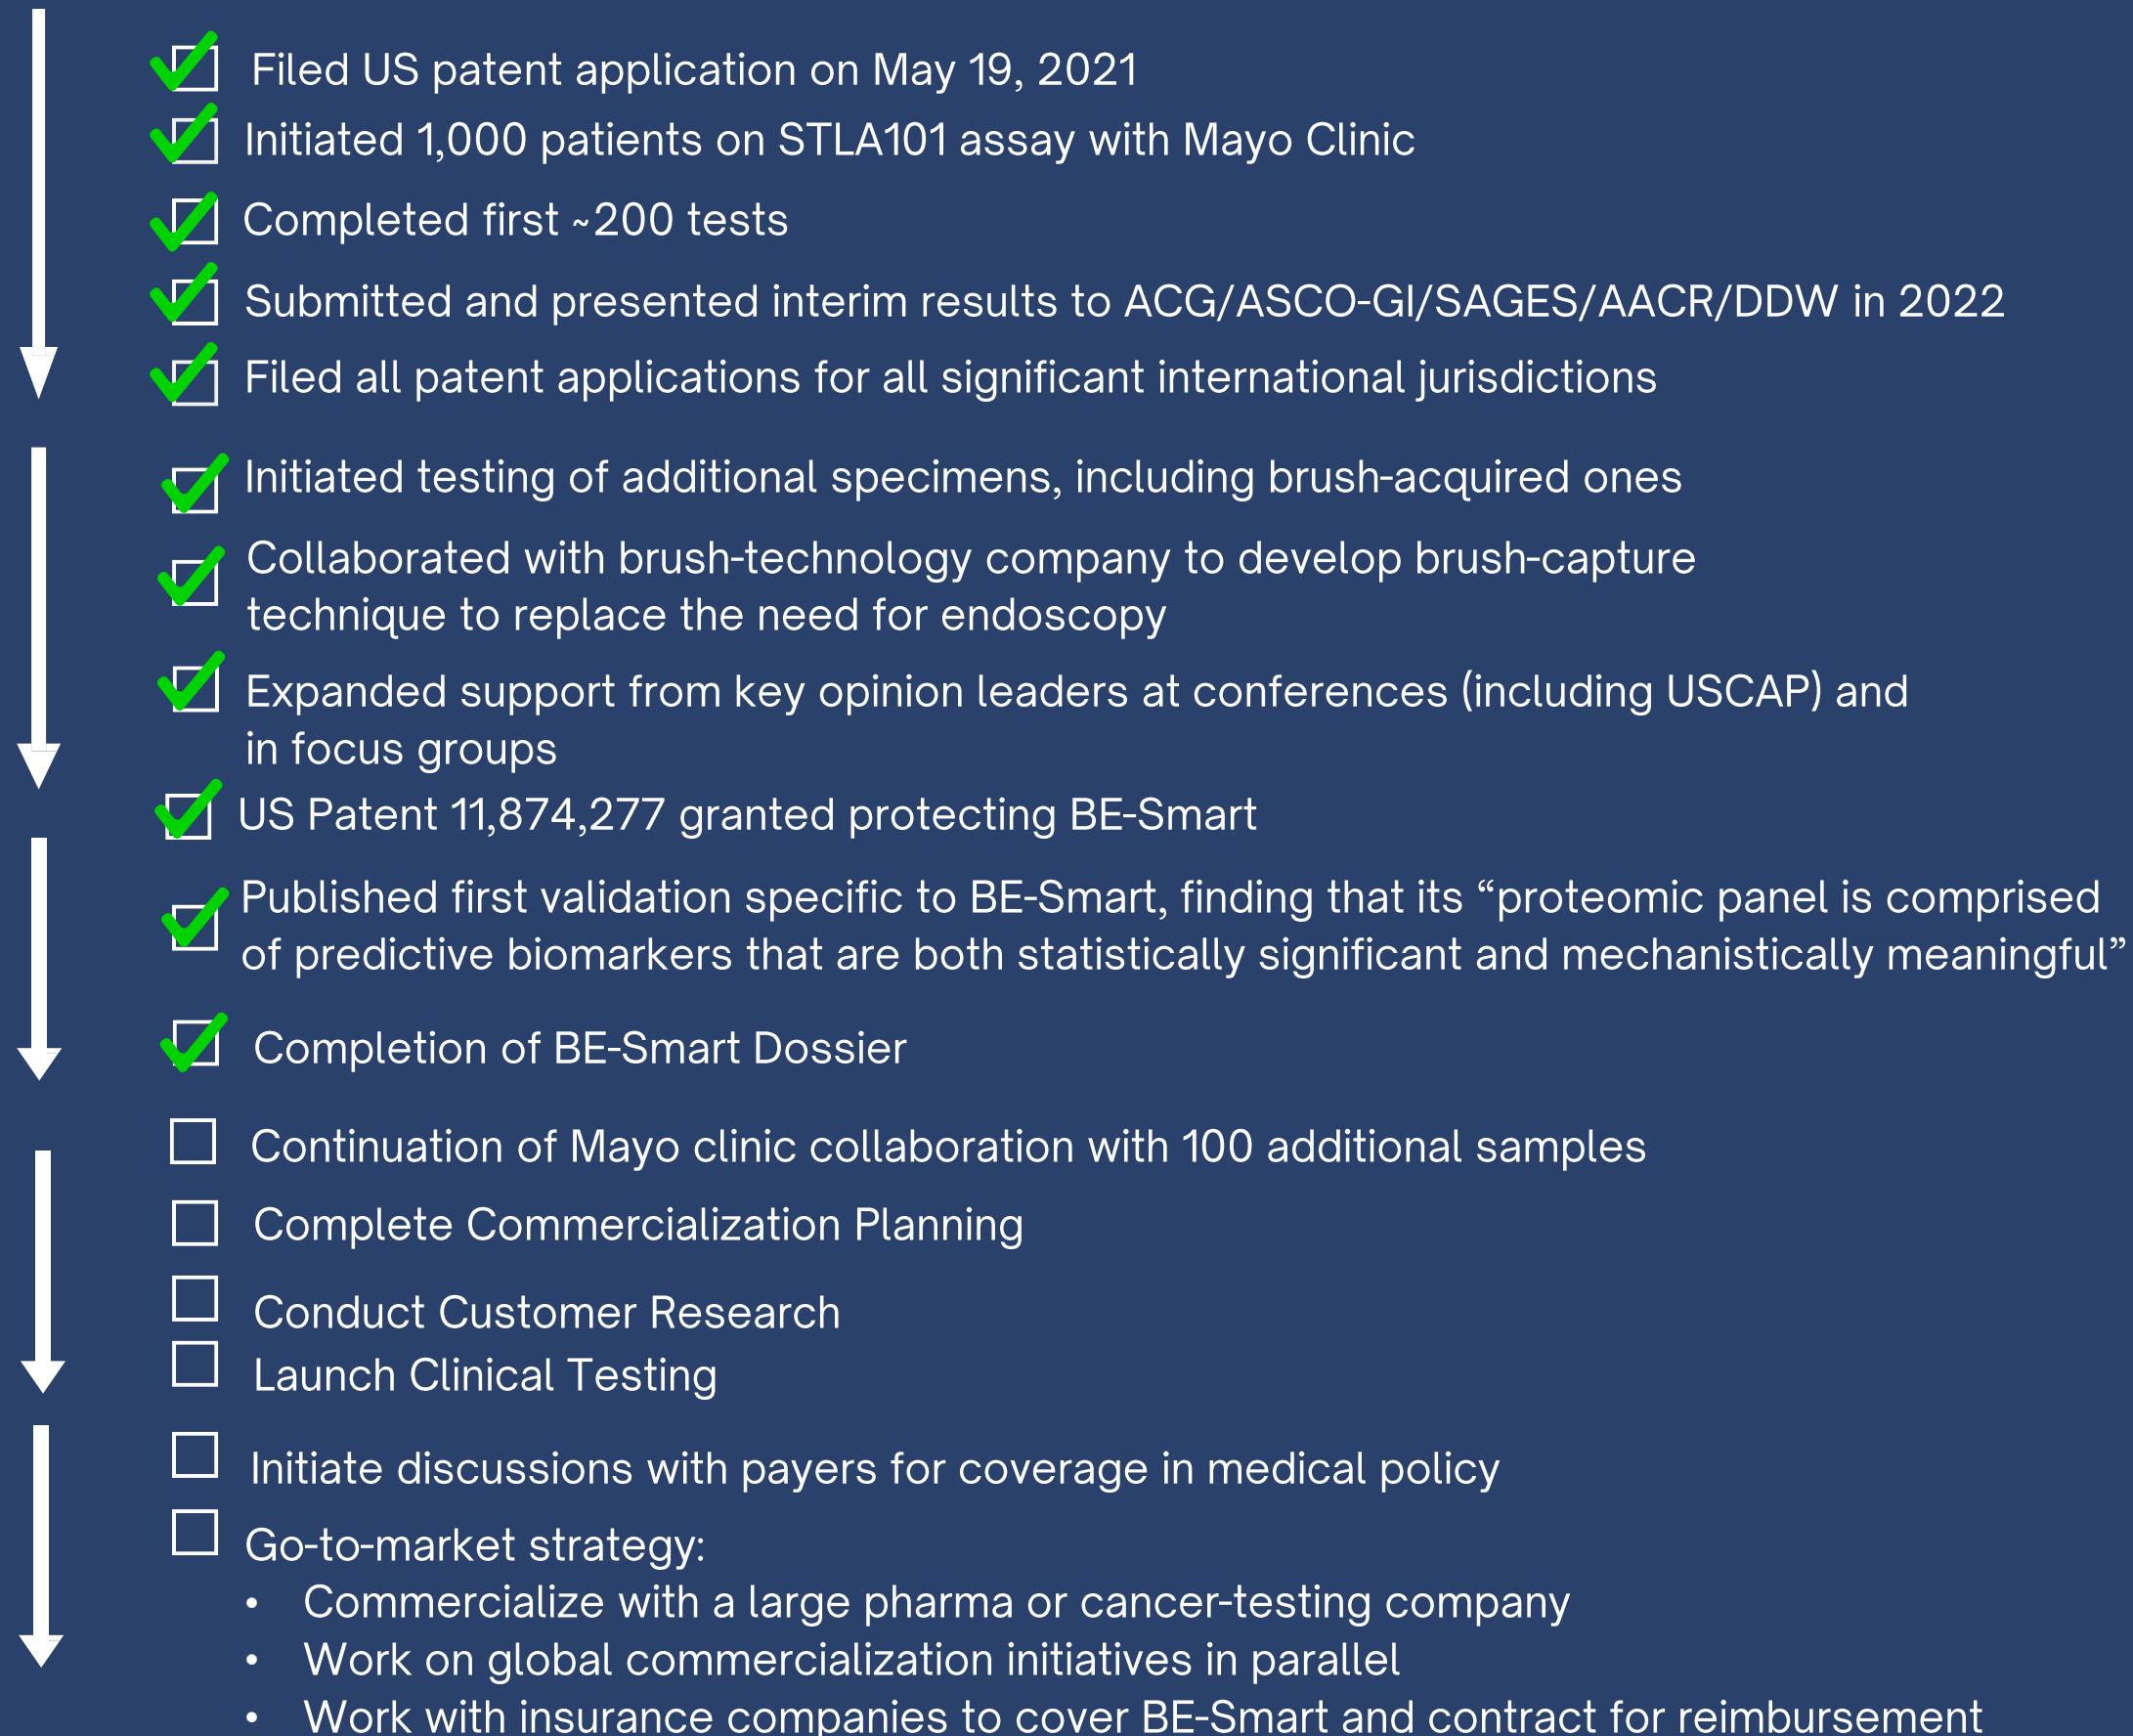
Filed US patent application on May 19, 2021

Initiated 1,000 patients on STLA101 assay with Mayo Clinic

Completed first ~200 tests

Submitted and presented interim results to ACG/ASCO-GI/SAGES/AACR/DDW in 2022

Filed all patent applications for all significant international jurisdictions

Initiated testing of additional specimens, including brush-acquired ones

Collaborated with brush-technology company to develop brush-capture technique to replace the need for endoscopy

Expanded support from key opinion leaders at conferences (including USCAP) and in focus groups

US Patent 11,874,277 granted protecting BE-Smart

Published first validation specific to BE-Smart, finding that its "proteomic panel is comprised of predictive biomarkers that are both statistically significant and mechanistically meaningful"

Completion of BE-Smart Dossier

Continuation of Mayo clinic collaboration with 100 additional samples

Complete Commercialization Planning

Conduct Customer Research

Launch Clinical Testing

Initiate discussions with payers for coverage in medical policy

Go-to-market strategy:
• Commercialize with a large pharma or cancer-testing company
• Work on global commercialization initiatives in parallel
• Work with insurance companies to cover BE-Smart and contract for reimbursement